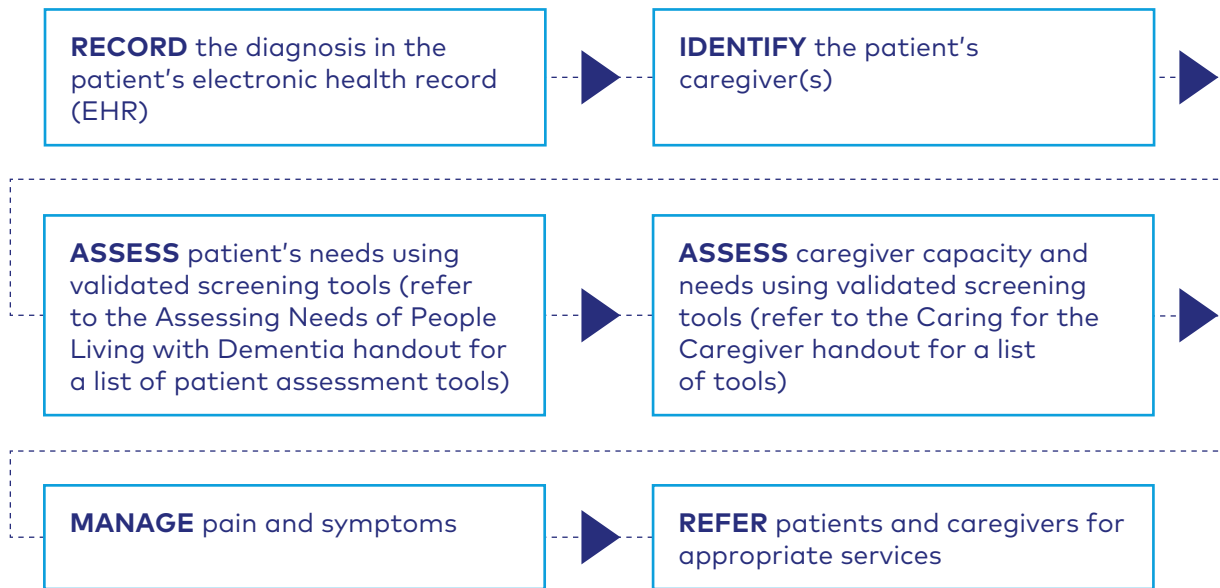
**RECORD** the diagnosis in the patient's electronic health record (EHR)

**IDENTIFY** the patient's caregiver(s)

**ASSESS** patient's needs using validated screening tools (refer to the Assessing Needs of People Living with Dementia handout for a list of patient assessment tools)

**ASSESS** caregiver capacity and needs using validated screening tools (refer to the Caring for the Caregiver handout for a list of tools)

**MANAGE** pain and symptoms

**REFER** patients and caregivers for appropriate services